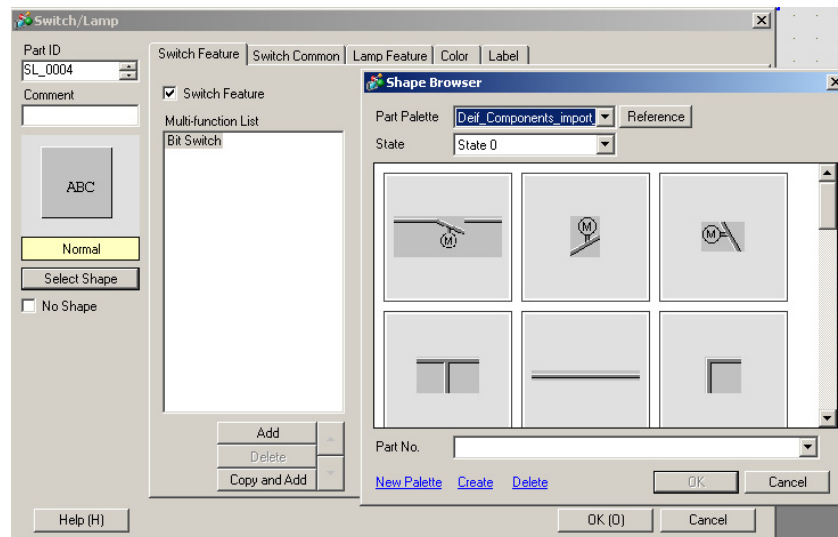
Switch/Lamp

Part ID
SL_0004
Comment

ABC

Normal
Select Shape
No Shape

Switch Feature | Switch Common | Lamp Feature | Color | Label

Switch Feature
Multi-function List
Bit Switch

Add
Delete
Copy and Add

Help (H)

OK (O)
Cancel

Shape Browser

Part Palette
Deif_Components_import
Reference
State
State 0

M
M
M

Part No.

New Palette
Create
Delete
OK
Cancel